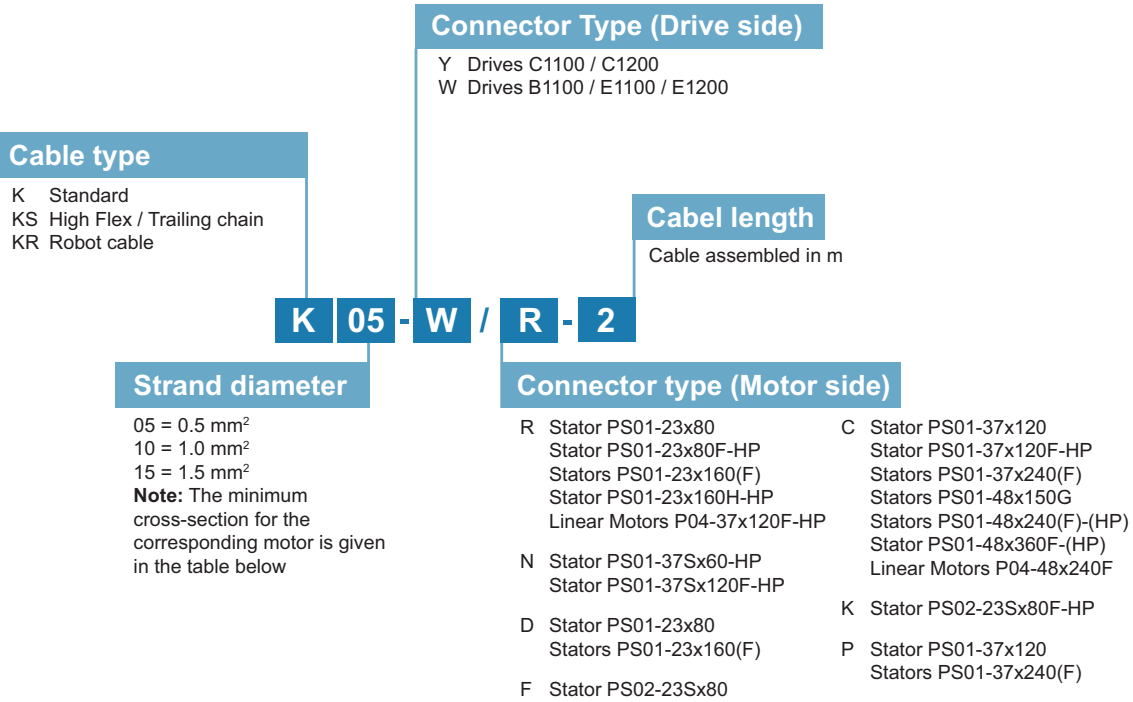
Connector Type (Drive side)
Y Drives C1100 / C1200
W Drives B1100 / E1100 / E1200

Cable type
K Standard
KS High Flex / Trailing chain
KR Robot cable

Cabel length
Cable assembled in m

K 05 - W / R - 2

Strand diameter
05 = 0.5 mm$^2$
10 = 1.0 mm$^2$
15 = 1.5 mm$^2$
**Note:** The minimum cross-section for the corresponding motor is given in the table below

Connector type (Motor side)
R Stator PS01-23x80
Stator PS01-23x80F-HP
Stators PS01-23x160(F)
Stator PS01-23x160H-HP
Linear Motors P04-37x120F-HP

N Stator PS01-37Sx60-HP
Stator PS01-37Sx120F-HP

D Stator PS01-23x80
Stators PS01-23x160(F)

F Stator PS02-23Sx80

C Stator PS01-37x120
Stator PS01-37x120F-HP
Stators PS01-37x240(F)
Stators PS01-48x150G
Stators PS01-48x240(F)-(HP)
Stator PS01-48x360F-(HP)
Linear Motors P04-48x240F

K Stator PS02-23Sx80F-HP

P Stator PS01-37x120
Stators PS01-37x240(F)